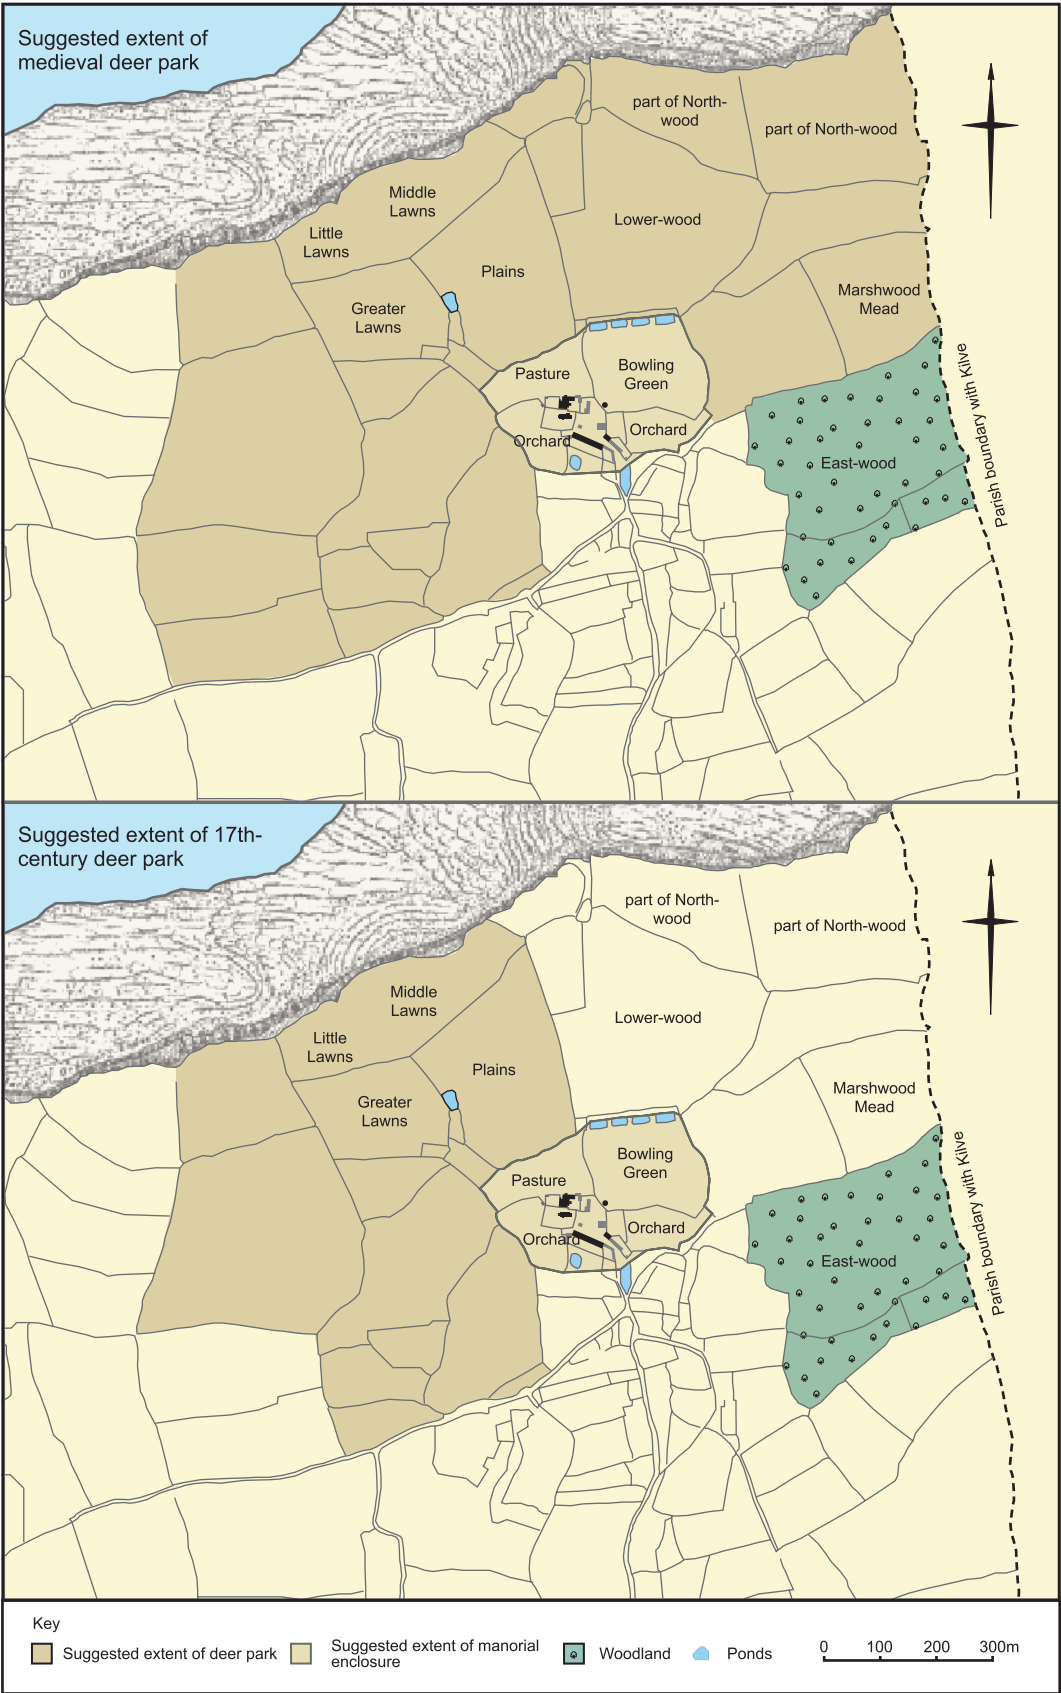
Suggested extent of medieval deer park

part of North-wood

part of North-wood

Middle Lawns

Little Lawns

Lower-wood

Plains

Greater Lawns

Marshwood Mead

Pasture

Bowling Green

Orchard

Orchard

East-wood

Parish boundary with Kilve

Suggested extent of 17th-century deer park

part of North-wood

part of North-wood

Middle Lawns

Lower-wood

Little Lawns

Plains

Marshwood Mead

Greater Lawns

Bowling Green

Pasture

Orchard

Orchard

East-wood

Parish boundary with Kilve

Key

Suggested extent of deer park

Suggested extent of manorial enclosure

Woodland

Ponds

0 100 200 300m